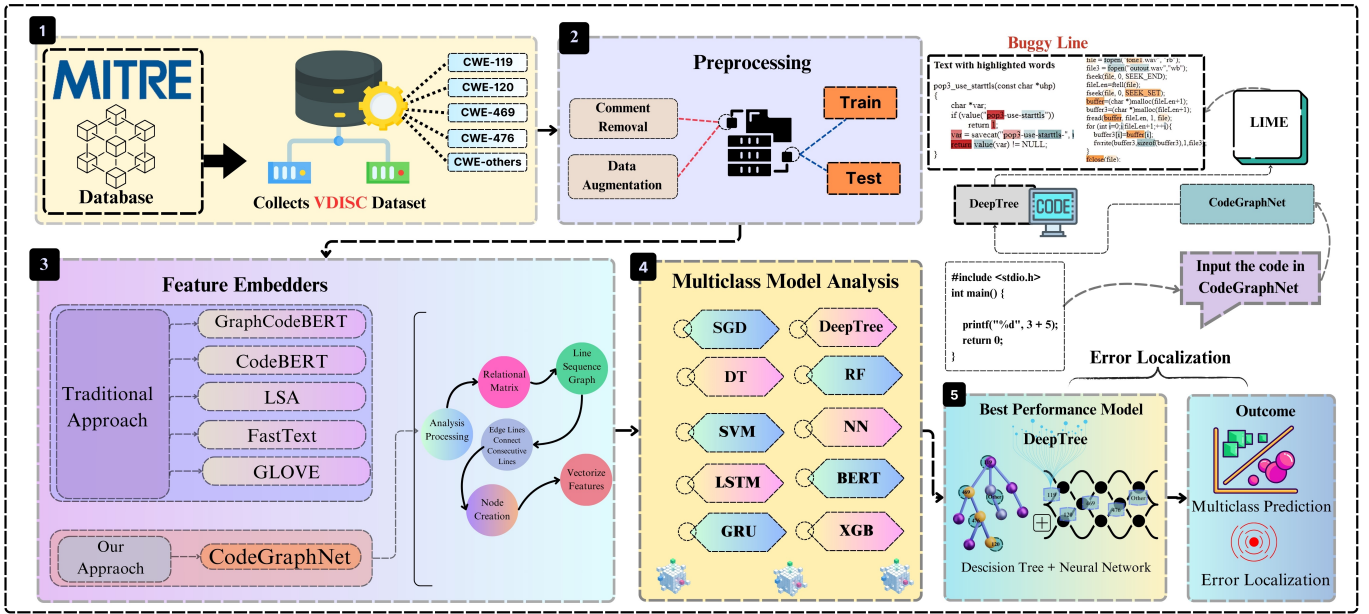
1

MITRE

Database

Collects VDISC Dataset

CWE-119
CWE-120
CWE-469
CWE-476
CWE-others

2

Preprocessing

Comment Removal

Data Augmentation

Train

Test

Buggy Line

Text with highlighted words

pop3_use_starttls(const char *uhp)
{
char *var;
if (value("pop3-use-starttls"))
return 1;
var = savecat("pop3-use-starttls-", uhp);
return value(var) != NULL;
}

file = fopen("test1.wav", "rb");
file3 = fopen("outout.wav","wb");
fseek(file, 0, SEEK_END);
fileLen=ftell(file);
fseek(file, 0, SEEK_SET);
buffer=(char *)malloc(fileLen+1);
buffer3=(char *)malloc(fileLen+1);
fread(buffer, fileLen, 1, file);
for (int i=0;i<fileLen+1;++i){
buffer3[i]=buffer[i];
fwrite(buffer3,sizeof(buffer3),1,file3);
}
fclose(file);

LIME

DeepTree

CODE

CodeGraphNet

#include <stdio.h>
int main() {

printf("%d", 3 + 5);
return 0;
}

Input the code in CodeGraphNet

3

Feature Embedders

Traditional Approach

GraphCodeBERT
CodeBERT
LSA
FastText
GLOVE

Our Appraoch

CodeGraphNet

Analysis Processing

Relational Matrix

Line Sequence Graph

Edge Lines Connect Consecutive Lines

Node Creation

Vectorize Features

4

Multiclass Model Analysis

SGD
DeepTree
DT
RF
SVM
NN
LSTM
BERT
GRU
XGB

Error Localization

5

Best Performance Model

DeepTree

Descision Tree + Neural Network

Outcome

Multiclass Prediction

Error Localization